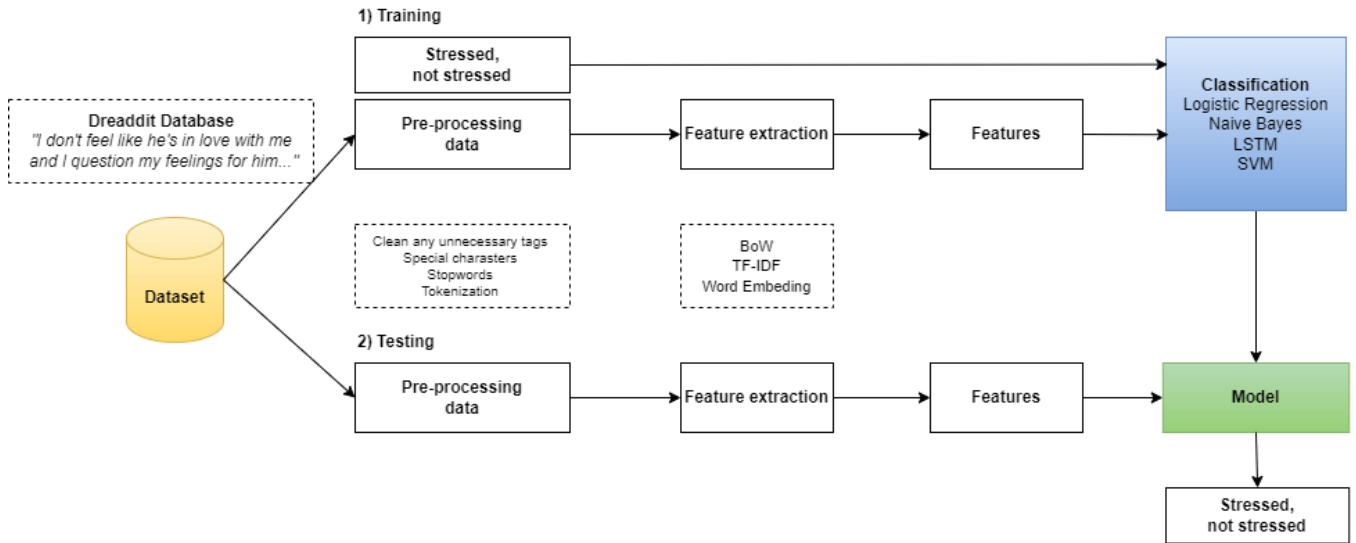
1) Training

Stressed, not stressed

Dreaddit Database
"I don't feel like he's in love with me and I question my feelings for him..."

Pre-processing data

Feature extraction

Features

Classification
Logistic Regression
Naive Bayes
LSTM
SVM

Dataset

Clean any unnecessary tags
Special charasters
Stopwords
Tokenization

BoW
TF-IDF
Word Embeding

2) Testing

Pre-processing data

Feature extraction

Features

Model

Stressed, not stressed